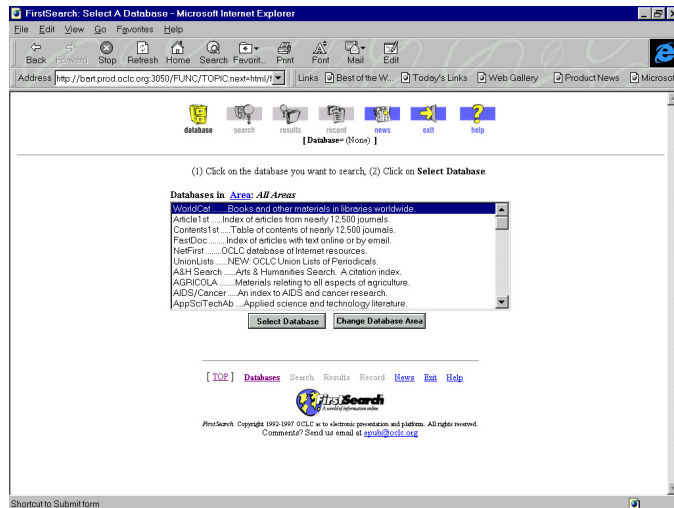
FirstSearch: Select A Database - Microsoft Internet Explorer

File Edit View Go Favorites Help

Back Forward Stop Refresh Home Search Favorit... Print Font Mail Edit

Address http://bart.prod.oclc.org:3050/FUNC/TOPIC:next=html/f

Links Best of the W... Today's Links Web Gallery Product News Microsof

database search results record news exit help

[Database= (None)]

(1) Click on the database you want to search, (2) Click on **Select Database**.

Databases in Area: *All Areas*

WorldCat ........Books and other materials in libraries worldwide.
Article1st......Index of articles from nearly 12,500 journals.
Contents1st ....Table of contents of nearly 12,500 journals.
FastDoc .........Index of articles with text online or by email.
NetFirst ........OCLC database of Internet resources.
UnionLists ......NEW: OCLC Union Lists of Periodicals.
A&H Search ......Arts & Humanities Search. A citation index.
AGRICOLA ........Materials relating to all aspects of agriculture.
AIDS/Cancer .....An index to AIDS and cancer research.
AppSciTechAb ....Applied science and technology literature.

Select Database Change Database Area

[ TOP ] Databases Search Results Record News Exit Help

FirstSearch A world of information online

*FirstSearch*. Copyright 1992-1997 OCLC as to electronic presentation and platform. All rights reserved.
Comments? Send us email at epub@oclc.org

Shortcut to Submit form